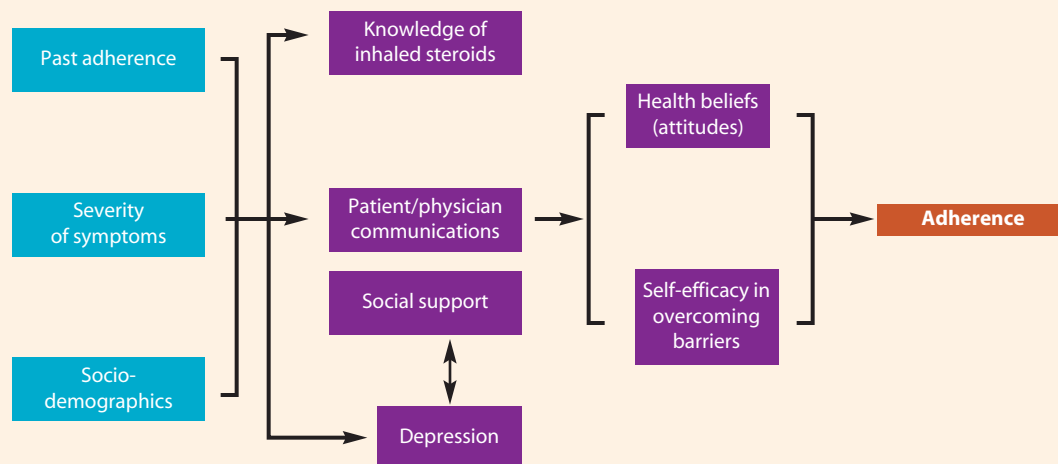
Past adherence

Severity of symptoms

Socio-demographics

Knowledge of inhaled steroids

Patient/physician communications

Social support

Depression

Health beliefs (attitudes)

Self-efficacy in overcoming barriers

Adherence